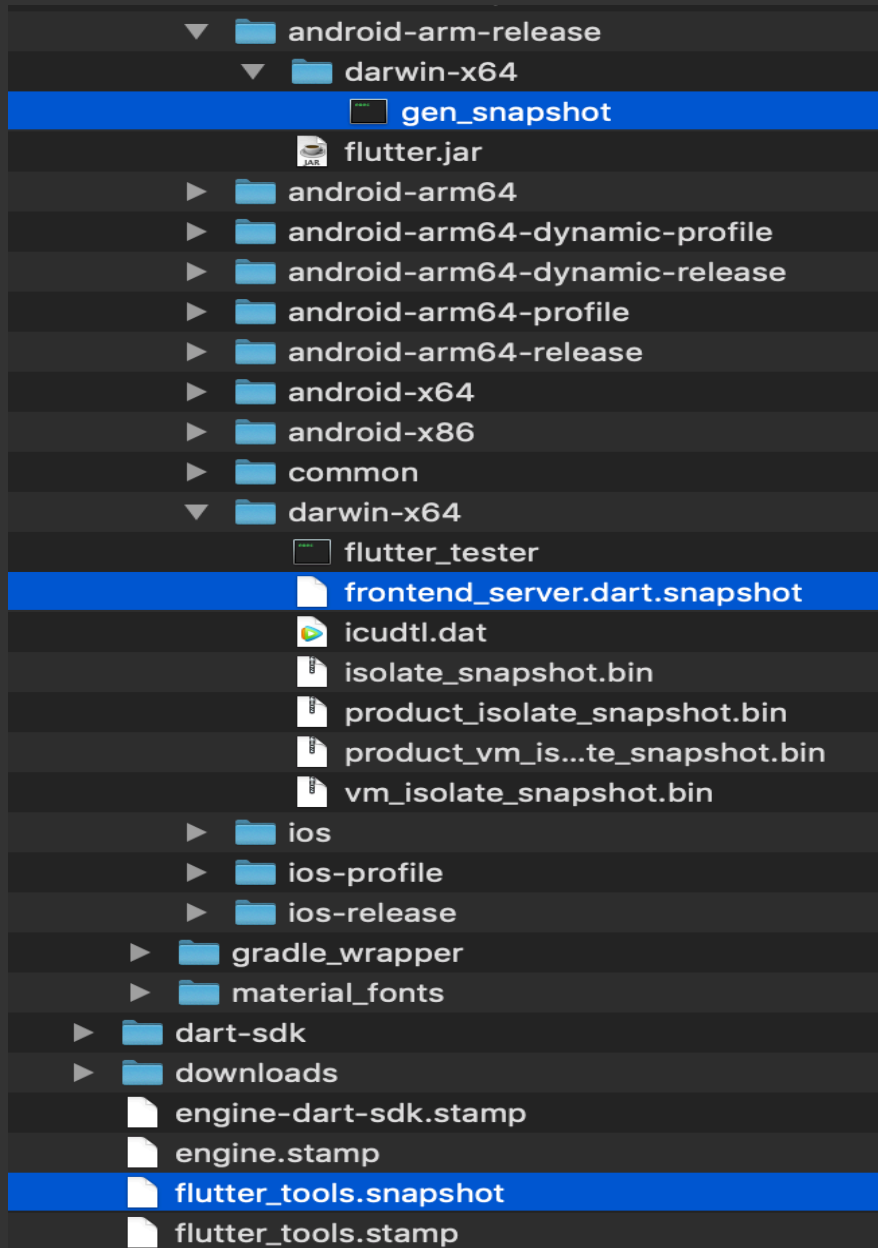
android-arm-release
darwin-x64
gen_snapshot
flutter.jar
android-arm64
android-arm64-dynamic-profile
android-arm64-dynamic-release
android-arm64-profile
android-arm64-release
android-x64
android-x86
common
darwin-x64
flutter_tester
frontend_server.dart.snapshot
icudtl.dat
isolate_snapshot.bin
product_isolate_snapshot.bin
product_vm_is...te_snapshot.bin
vm_isolate_snapshot.bin
ios
ios-profile
ios-release
gradle_wrapper
material_fonts
dart-sdk
downloads
engine-dart-sdk.stamp
engine.stamp
flutter_tools.snapshot
flutter_tools.stamp